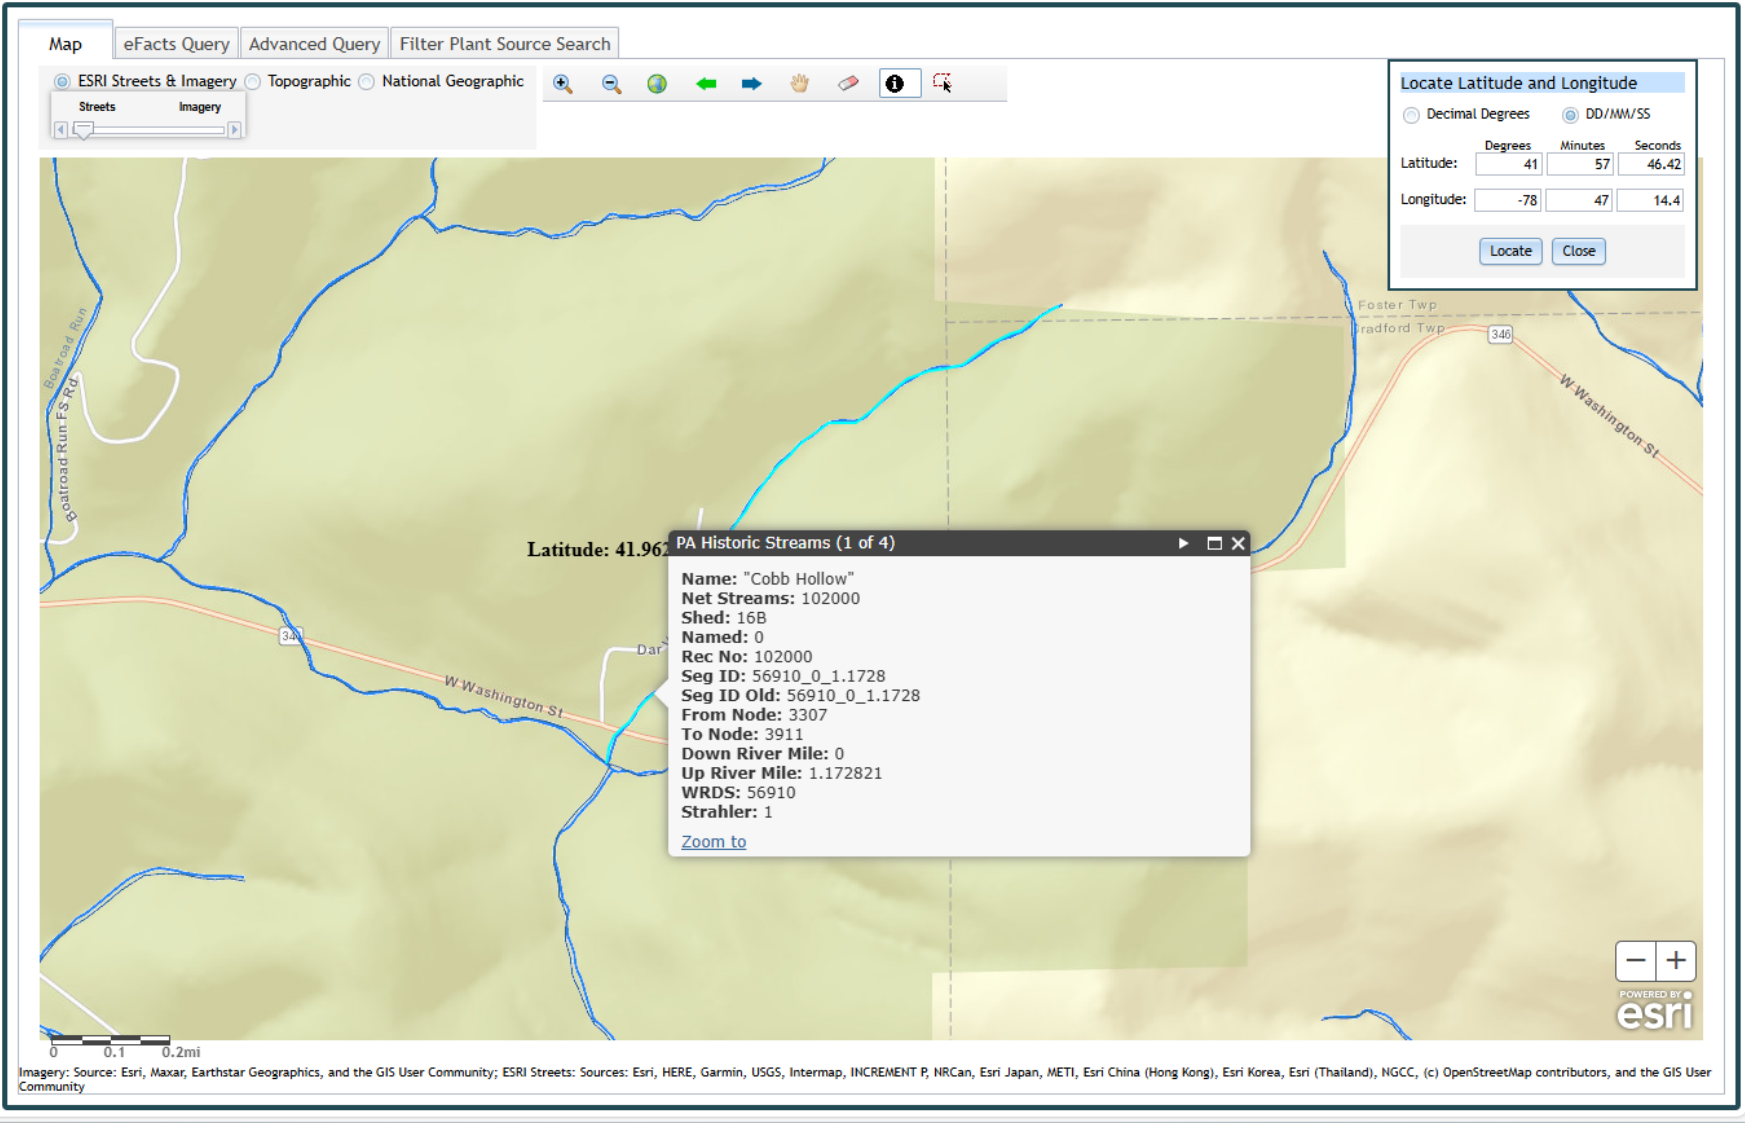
Map | eFacts Query | Advanced Query | Filter Plant Source Search

ESRI Streets & Imagery  Topographic  National Geographic

Streets  Imagery

Locate Latitude and Longitude

Decimal Degrees  DD/MM/SS

| | Degrees | Minutes | Seconds |
|---|---|---|---|
| Latitude: | 41 | 57 | 46.42 |
| Longitude: | -78 | 47 | 14.4 |

Locate  Close

Boatroad Run

Boatroad Run FS Rd

Foster Twp

Bradford Twp

346

W Washington St

34

W Washington St

Dar

Latitude: 41.962

PA Historic Streams (1 of 4)

Name: "Cobb Hollow"
Net Streams: 102000
Shed: 16B
Named: 0
Rec No: 102000
Seg ID: 56910_0_1.1728
Seg ID Old: 56910_0_1.1728
From Node: 3307
To Node: 3911
Down River Mile: 0
Up River Mile: 1.172821
WRDS: 56910
Strahler: 1

Zoom to

POWERED BY esri

0  0.1  0.2mi

Imagery: Source: Esri, Maxar, Earthstar Geographics, and the GIS User Community; ESRI Streets: Sources: Esri, HERE, Garmin, USGS, Intermap, INCREMENT P, NRCan, Esri Japan, METI, Esri China (Hong Kong), Esri Korea, Esri (Thailand), NGCC, (c) OpenStreetMap contributors, and the GIS User Community